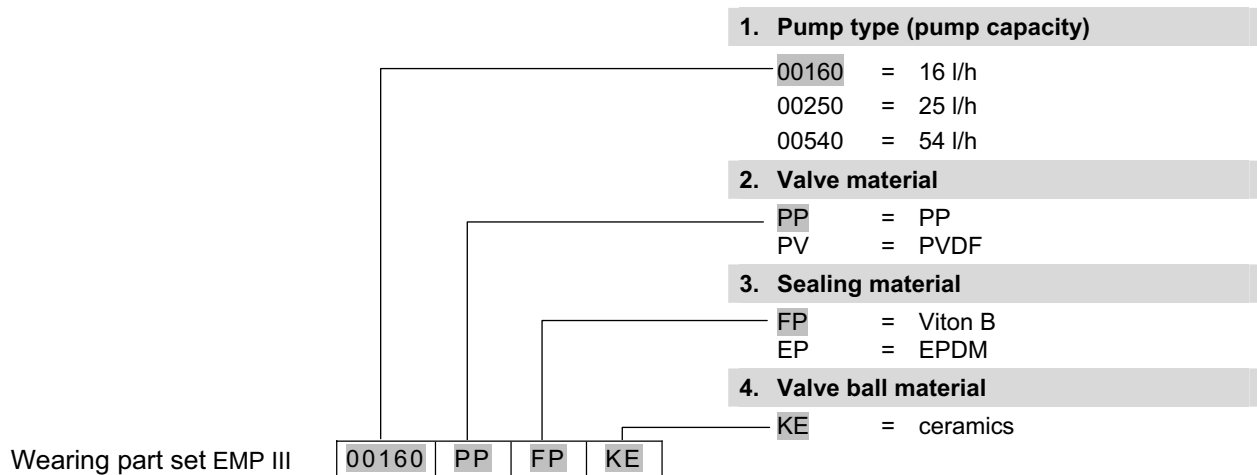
1. Pump type (pump capacity)

00160 = 16 l/h
00250 = 25 l/h
00540 = 54 l/h

2. Valve material

PP = PP
PV = PVDF

3. Sealing material

FP = Viton B
EP = EPDM

4. Valve ball material

KE = ceramics

Wearing part set EMP III

| 00160 | PP | FP | KE |
|---|---|---|---|